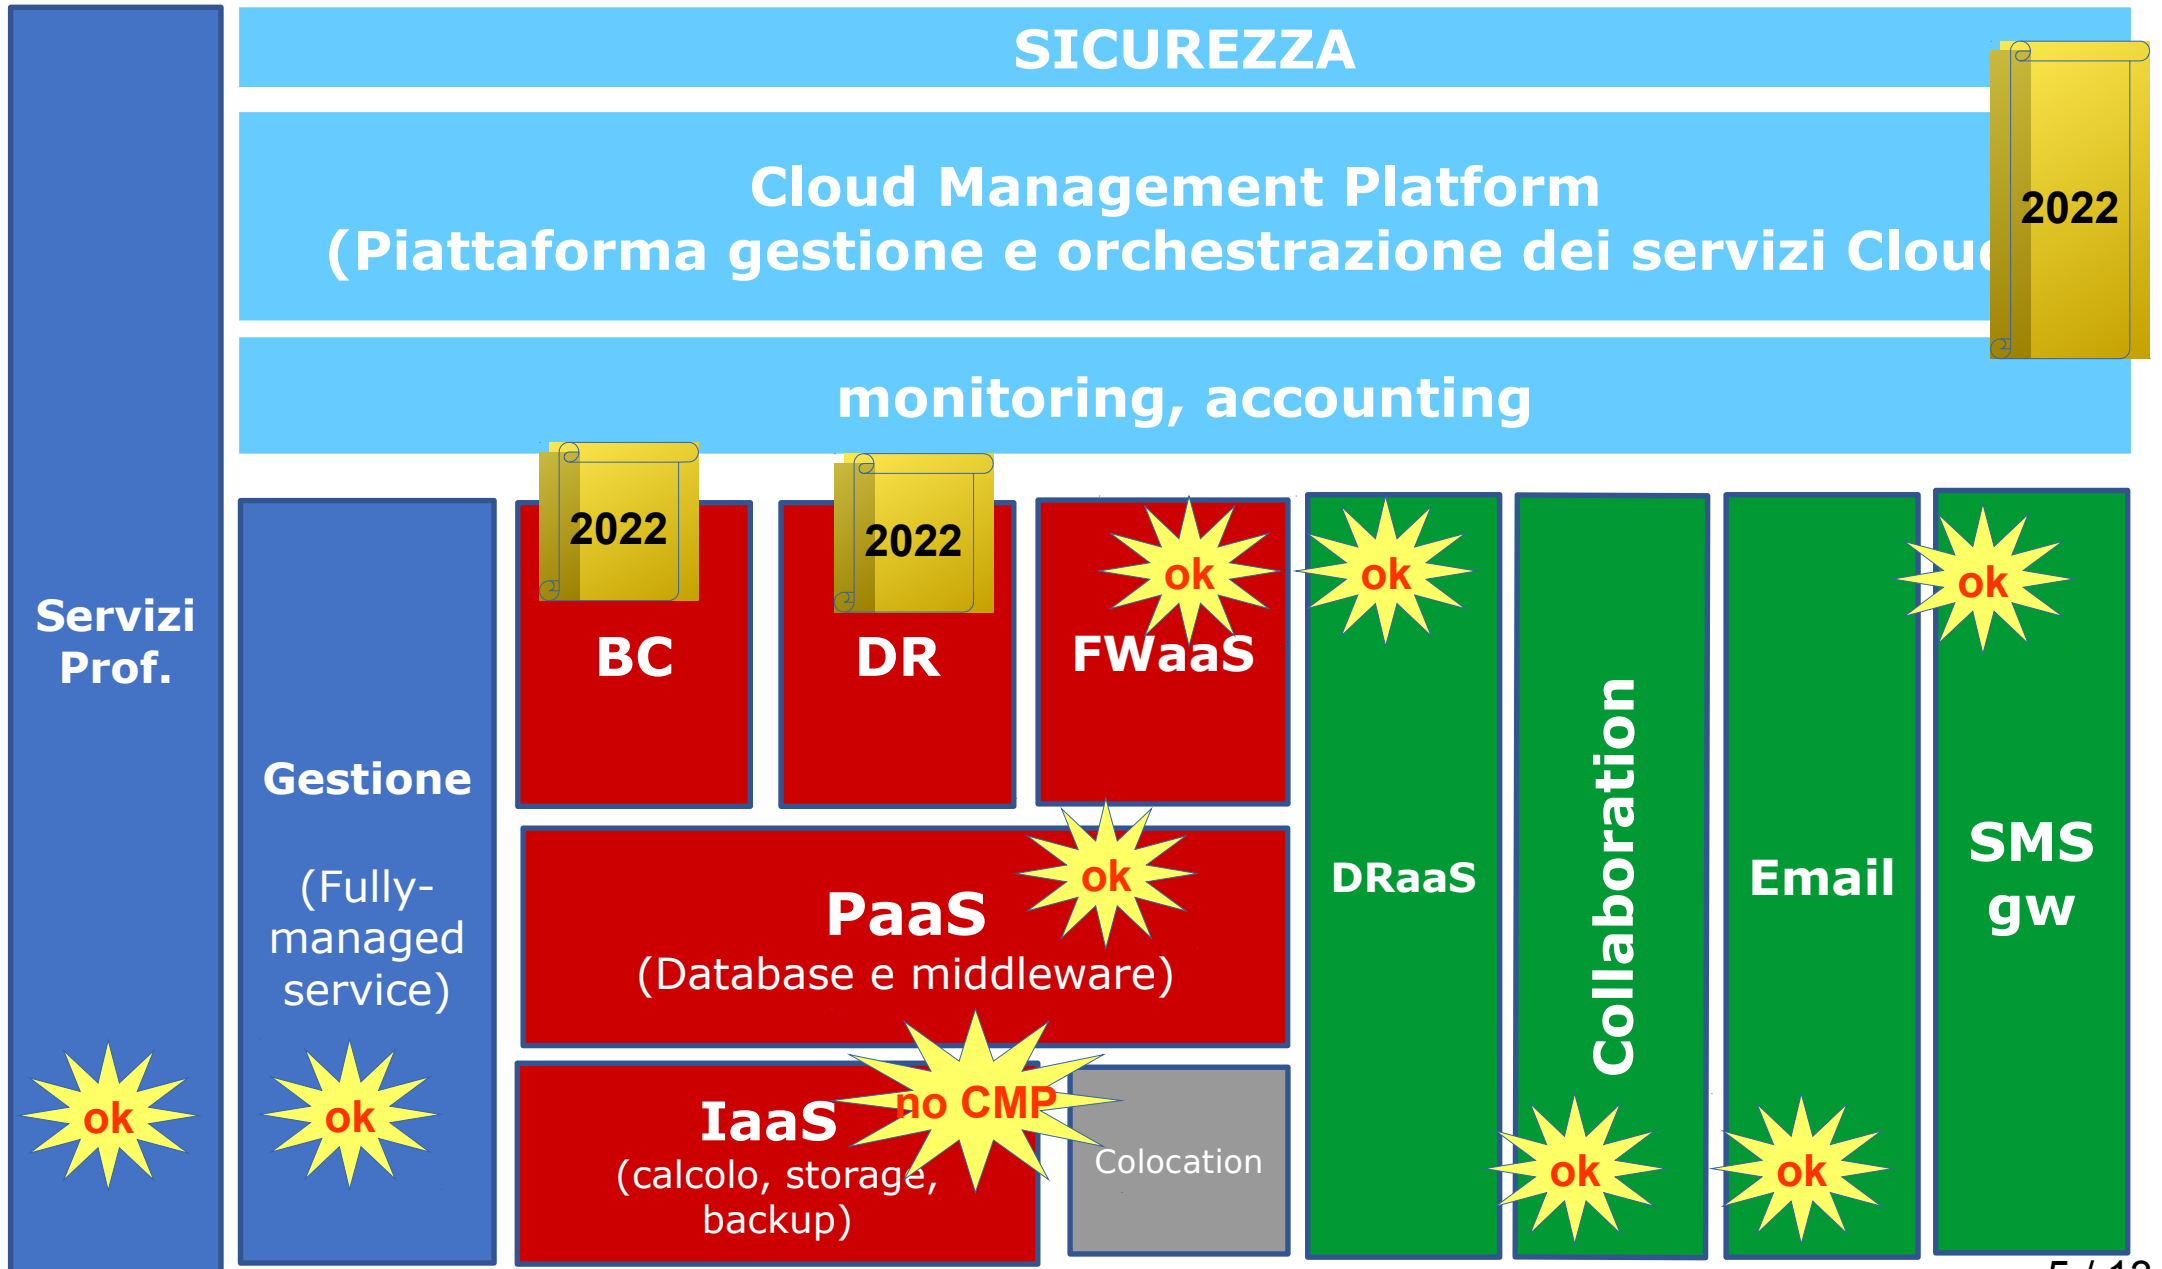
SICUREZZA

Cloud Management Platform
(Piattaforma gestione e orchestrazione dei servizi Clou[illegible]

2022

monitoring, accounting

Servizi Prof.

ok

Gestione

(Fully-managed service)

ok

2022

BC

2022

DR

ok

FWaaS

ok

PaaS
(Database e middleware)

IaaS
(calcolo, storage, backup)

no CMP

Colocation

ok

DRaaS

Collaboration

ok

Email

ok

ok

SMS gw

5 / 12